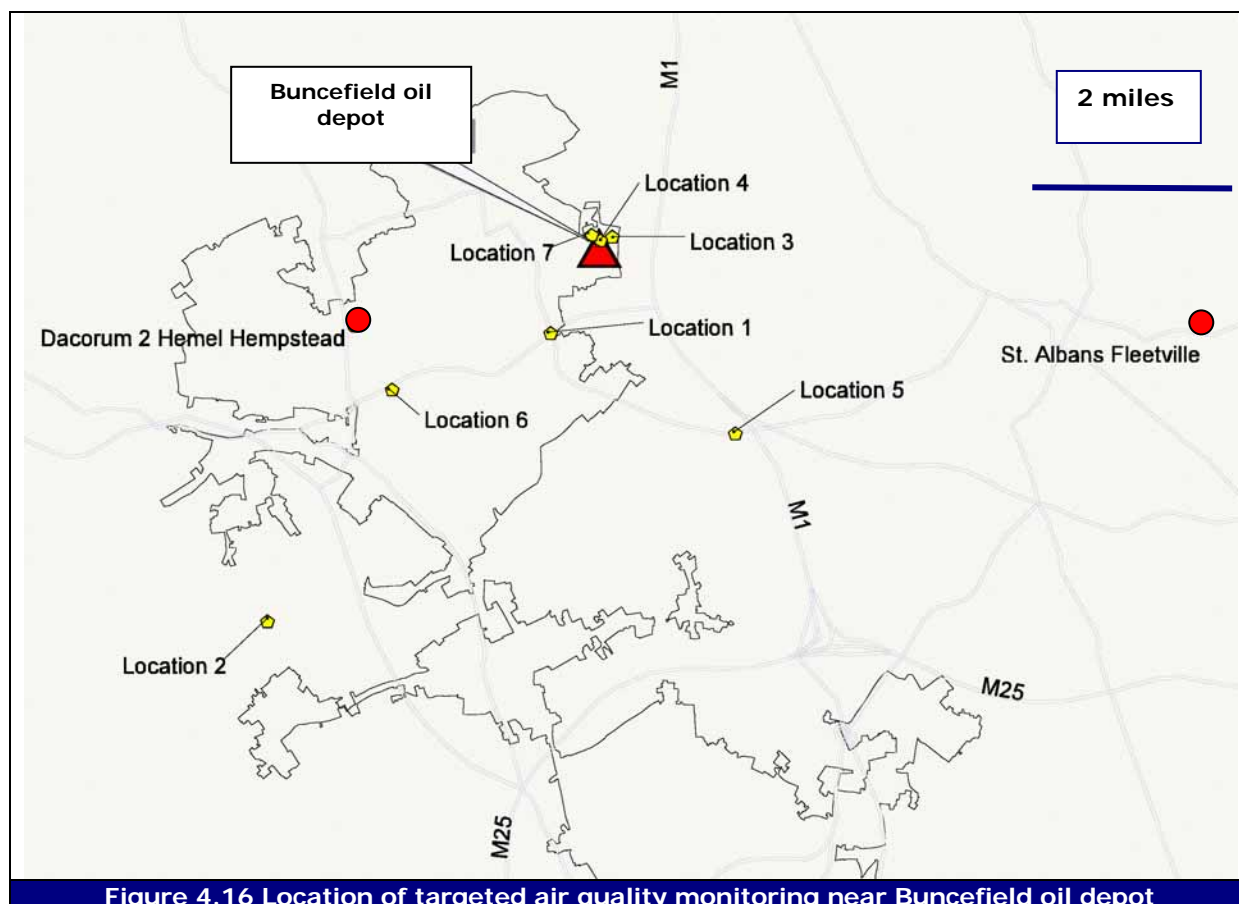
Buncefield oil depot

M1

2 miles

Location 4

Location 7

Location 3

Dacorum 2 Hemel Hempstead

Location 1

St. Albans Fleetville

Location 6

Location 5

M1

Location 2

M25

M25

Figure 4.16 Location of targeted air quality monitoring near Buncefield oil depot